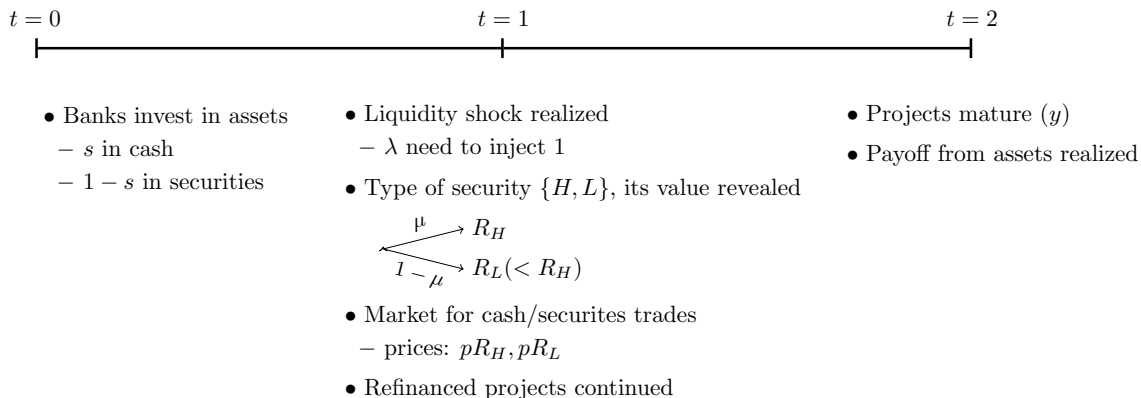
$t=0$ $t=1$ $t=2$

• Banks invest in assets
– $s$ in cash
– $1-s$ in securities

• Liquidity shock realized
– $\lambda$ need to inject 1

• Type of security $\{H, L\}$, its value revealed

$\mu$ $R_H$
$1-\mu$ $R_L(< R_H)$

• Market for cash/securites trades
– prices: $pR_H, pR_L$

• Refinanced projects continued

• Projects mature $(y)$

• Payoff from assets realized